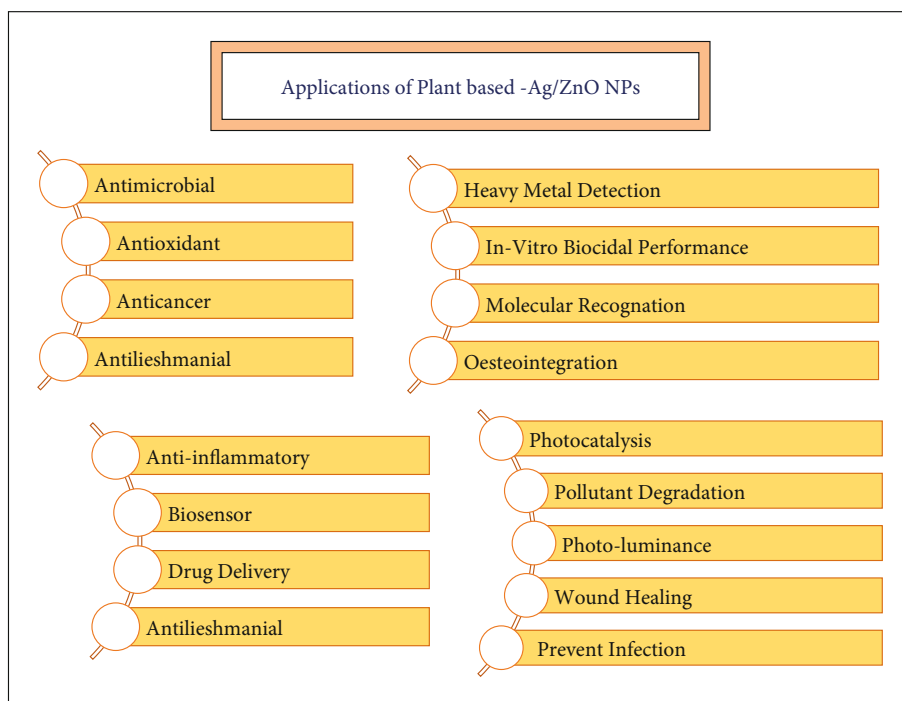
Applications of Plant based -Ag/ZnO NPs

Antimicrobial

Antioxidant

Anticancer

Antilieshmanial

Heavy Metal Detection

In-Vitro Biocidal Performance

Molecular Recognation

Oesteointegration

Anti-inflammatory

Biosensor

Drug Delivery

Antilieshmanial

Photocatalysis

Pollutant Degradation

Photo-luminance

Wound Healing

Prevent Infection